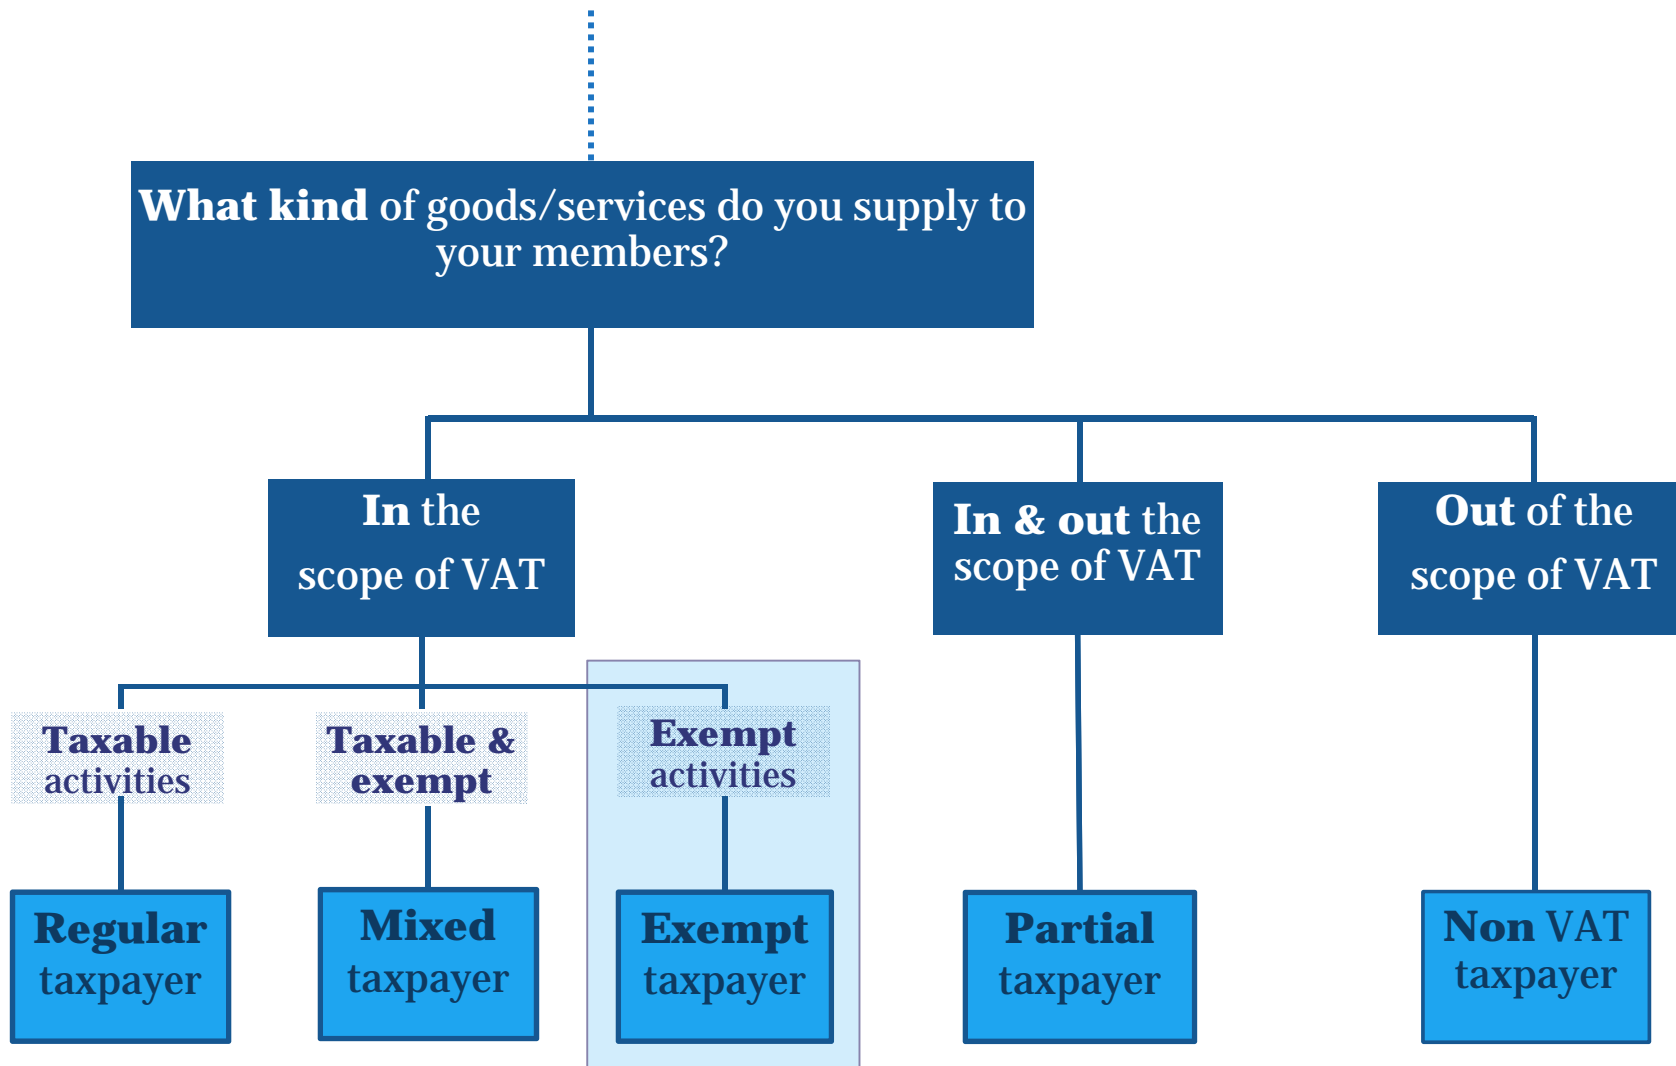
What kind of goods/services do you supply to your members?

In the scope of VAT

In & out the scope of VAT

Out of the scope of VAT

Taxable activities

Taxable & exempt

Exempt activities

Regular taxpayer

Mixed taxpayer

Exempt taxpayer

Partial taxpayer

Non VAT taxpayer